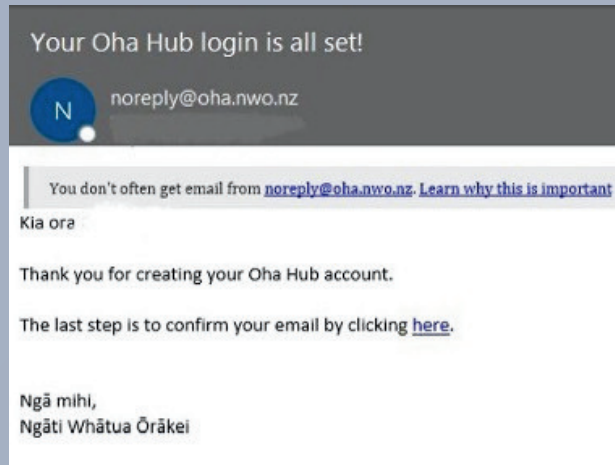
Your Oha Hub login is all set!

N

noreply@oha.nwo.nz

You don't often get email from noreply@oha.nwo.nz. Learn why this is important

Kia ora

Thank you for creating your Oha Hub account.

The last step is to confirm your email by clicking here.

Ngā mihi,
Ngāti Whātua Ōrākei